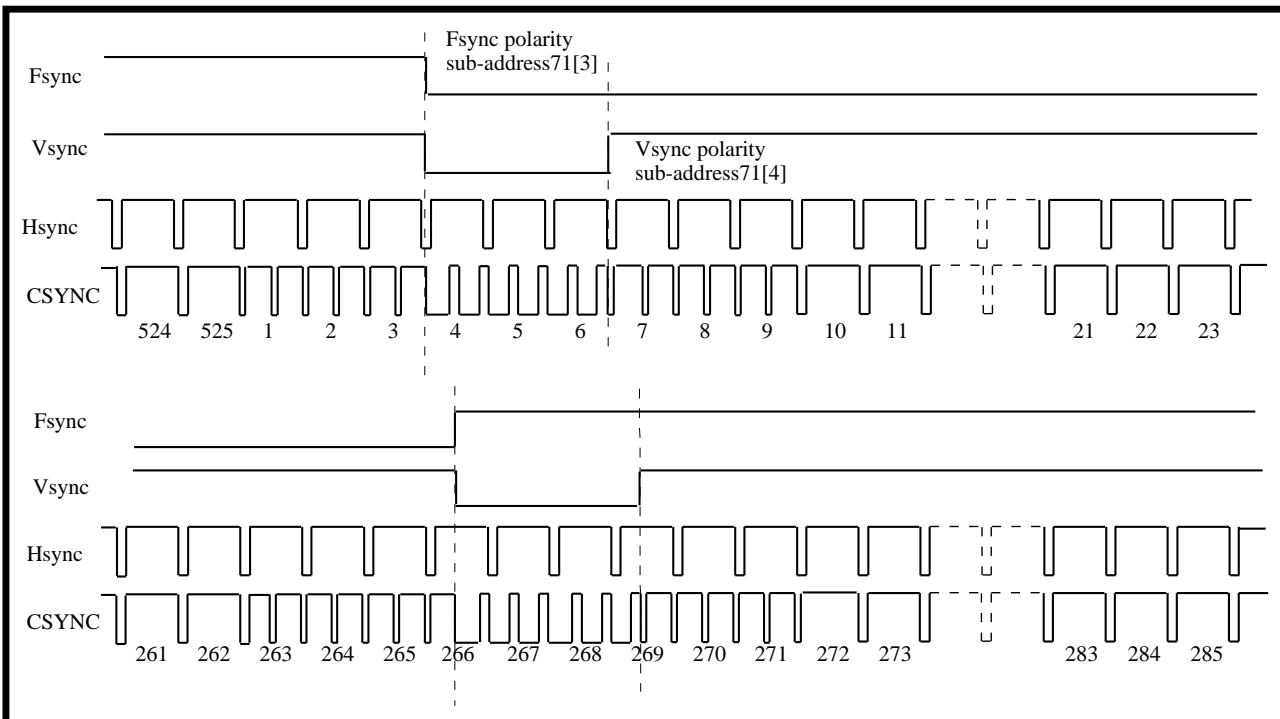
Fsync polarity
sub-address71[3]

Fsync

Vsync

Vsync polarity
sub-address71[4]

Hsync

CSYNC

524 525 1 2 3 4 5 6 7 8 9 10 11 21 22 23

Fsync

Vsync

Hsync

CSYNC

261 262 263 264 265 266 267 268 269 270 271 272 273 283 284 285